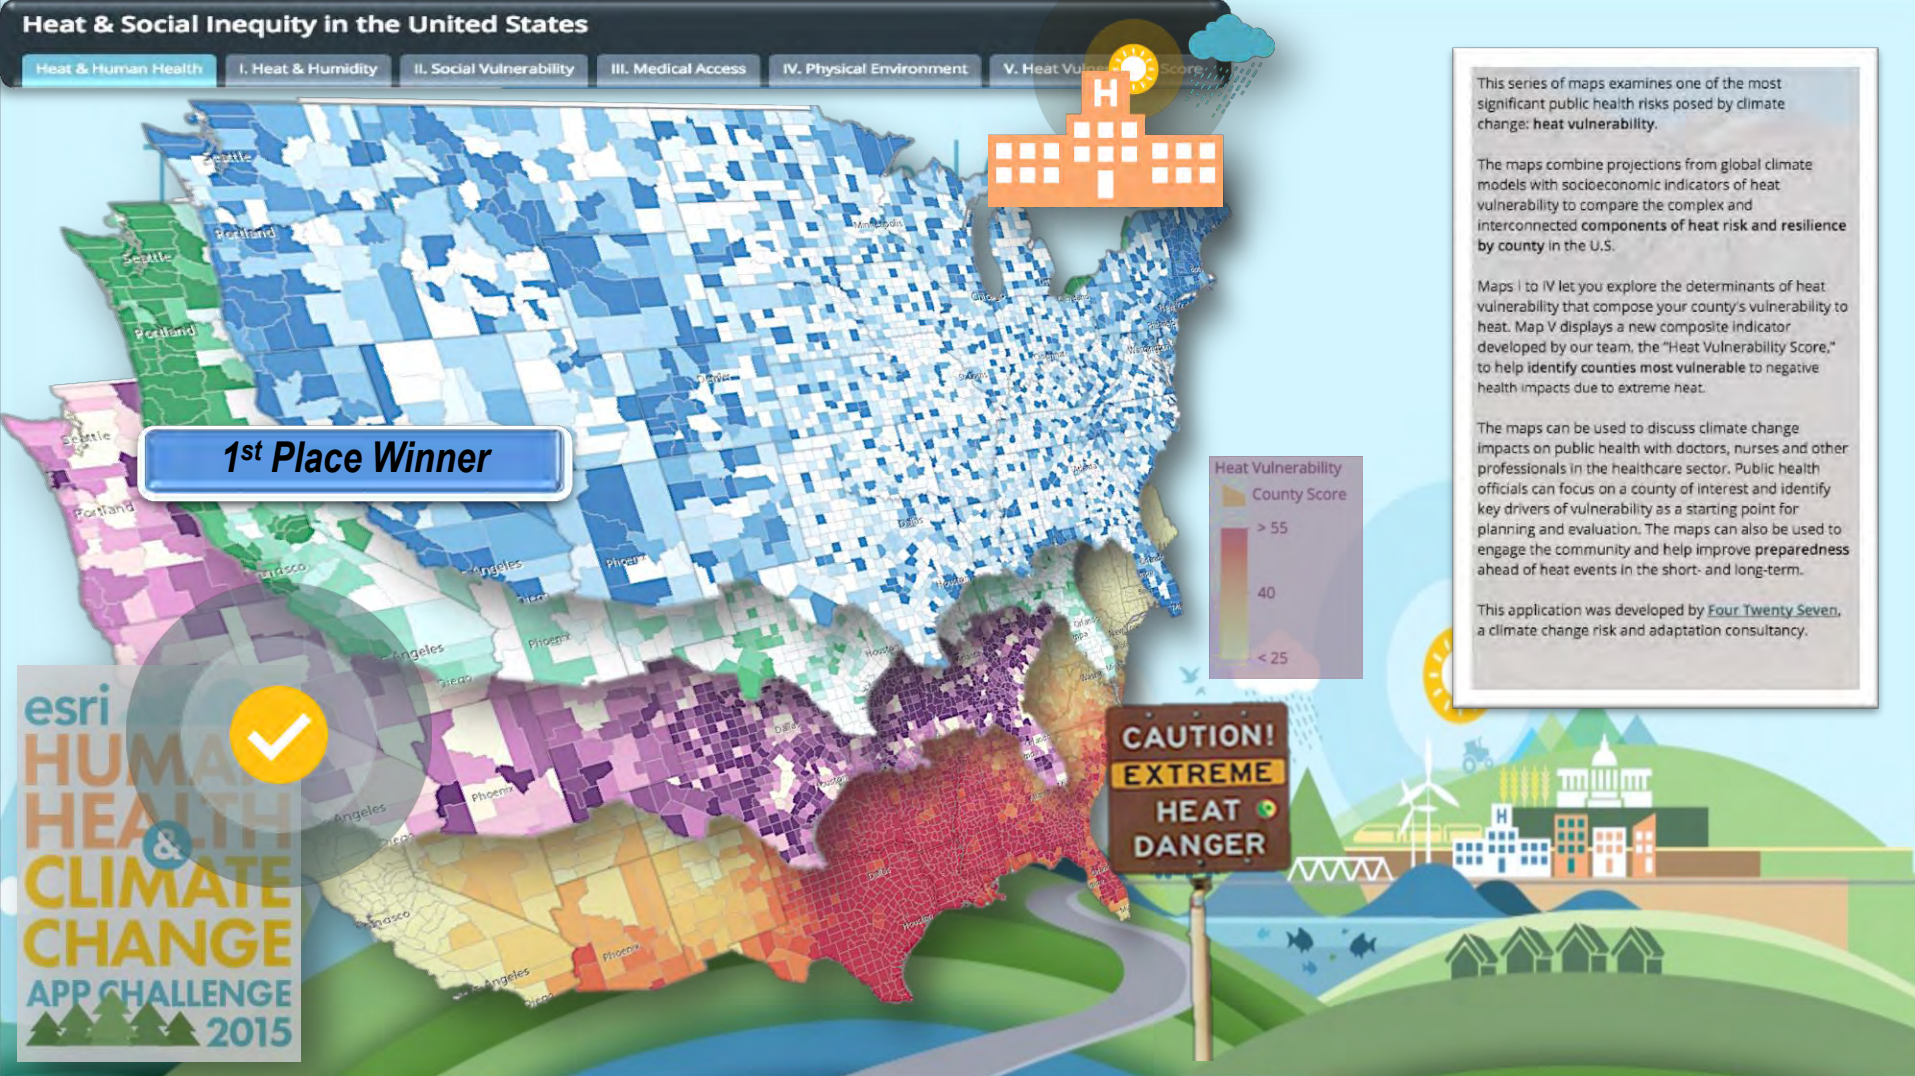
Heat & Social Inequity in the United States

Heat & Human Health | I. Heat & Humidity | II. Social Vulnerability | III. Medical Access | IV. Physical Environment | V. Heat Vu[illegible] Score

Seattle
Portland
Seattle
Portland
Seattle
Portland
Minneapolis
Chicago
Denver
Dallas
Houston
Phoenix
Angeles
Angeles
Angeles
Angeles
Phoenix
Phoenix
Phoenix
Dallas
Houston
Dallas
Houston

1st Place Winner

Heat Vulnerability
County Score
> 55
40
< 25

This series of maps examines one of the most significant public health risks posed by climate change: heat vulnerability.

The maps combine projections from global climate models with socioeconomic indicators of heat vulnerability to compare the complex and interconnected components of heat risk and resilience by county in the U.S.

Maps I to IV let you explore the determinants of heat vulnerability that compose your county's vulnerability to heat. Map V displays a new composite indicator developed by our team, the "Heat Vulnerability Score," to help identify counties most vulnerable to negative health impacts due to extreme heat.

The maps can be used to discuss climate change impacts on public health with doctors, nurses and other professionals in the healthcare sector. Public health officials can focus on a county of interest and identify key drivers of vulnerability as a starting point for planning and evaluation. The maps can also be used to engage the community and help improve preparedness ahead of heat events in the short- and long-term.

This application was developed by Four Twenty Seven, a climate change risk and adaptation consultancy.

CAUTION!
EXTREME
HEAT
DANGER

esri
HUMAN
HEALTH
&
CLIMATE
CHANGE
APP CHALLENGE
2015